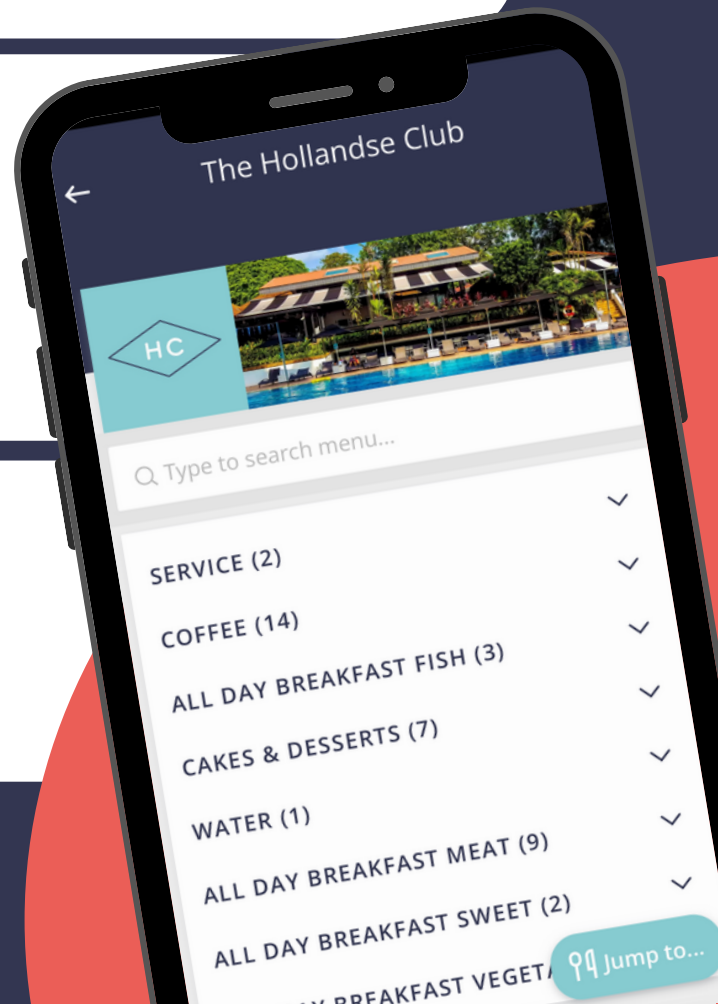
The Hollandse Club

HC

Type to search menu...

SERVICE (2)

COFFEE (14)

ALL DAY BREAKFAST FISH (3)

CAKES & DESSERTS (7)

WATER (1)

ALL DAY BREAKFAST MEAT (9)

ALL DAY BREAKFAST SWEET (2)

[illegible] BREAKFAST VEGETA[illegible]

Jump to...